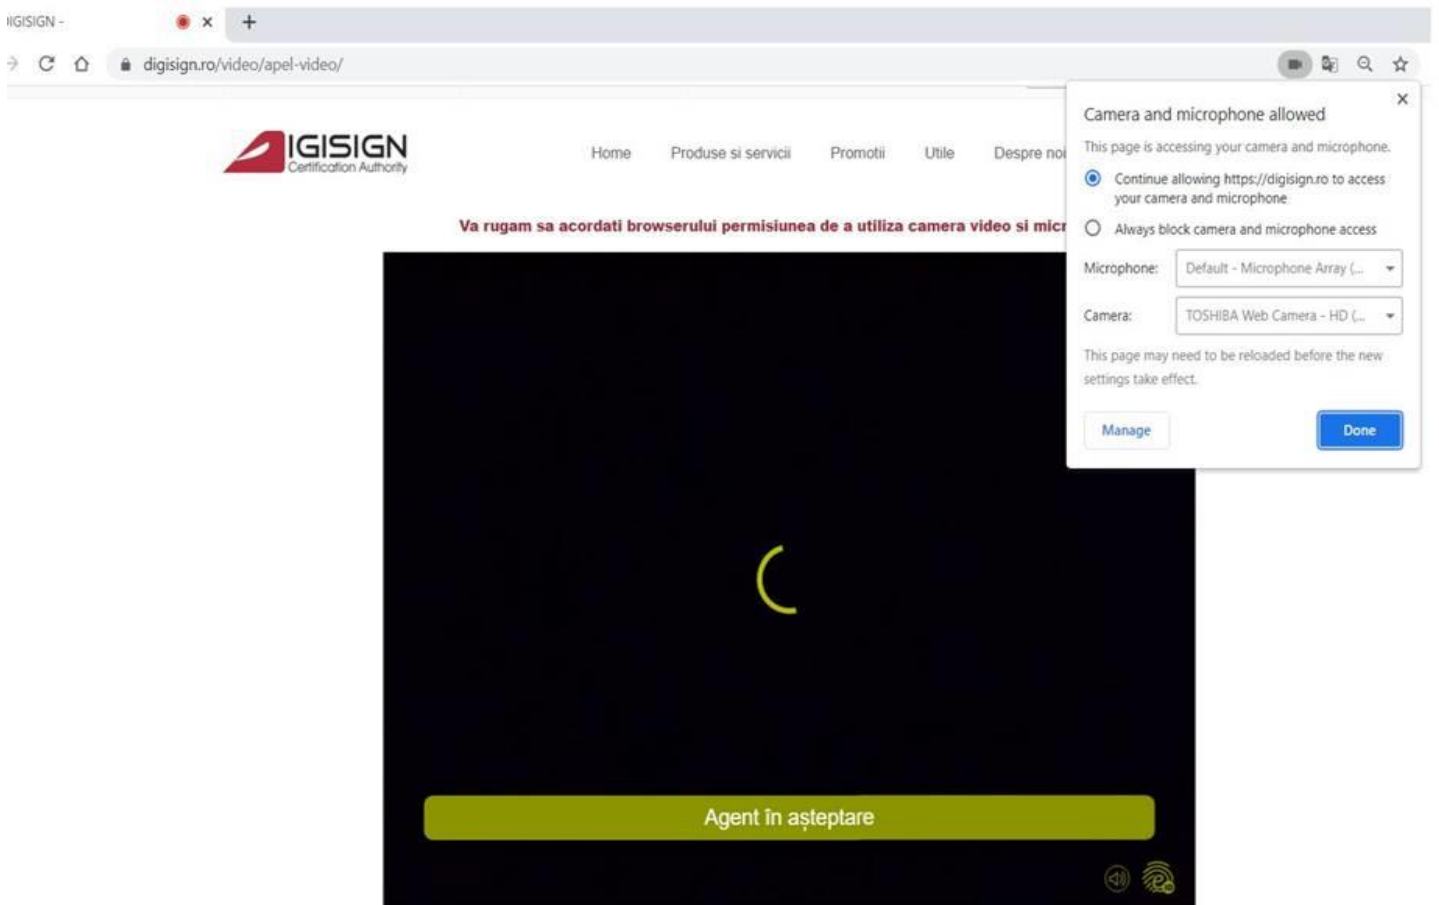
IGISIGN -

digisign.ro/video/apel-video/

IGISIGN
Certification Authority

Home Produse si servicii Promotii Utile Despre noi

Va rugam sa acordati browserului permisiunea de a utiliza camera video si micr

Camera and microphone allowed

This page is accessing your camera and microphone.

Continue allowing https://digisign.ro to access your camera and microphone

Always block camera and microphone access

Microphone: Default - Microphone Array (...

Camera: TOSHIBA Web Camera - HD (...

This page may need to be reloaded before the new settings take effect.

Manage

Done

Agent în așteptare